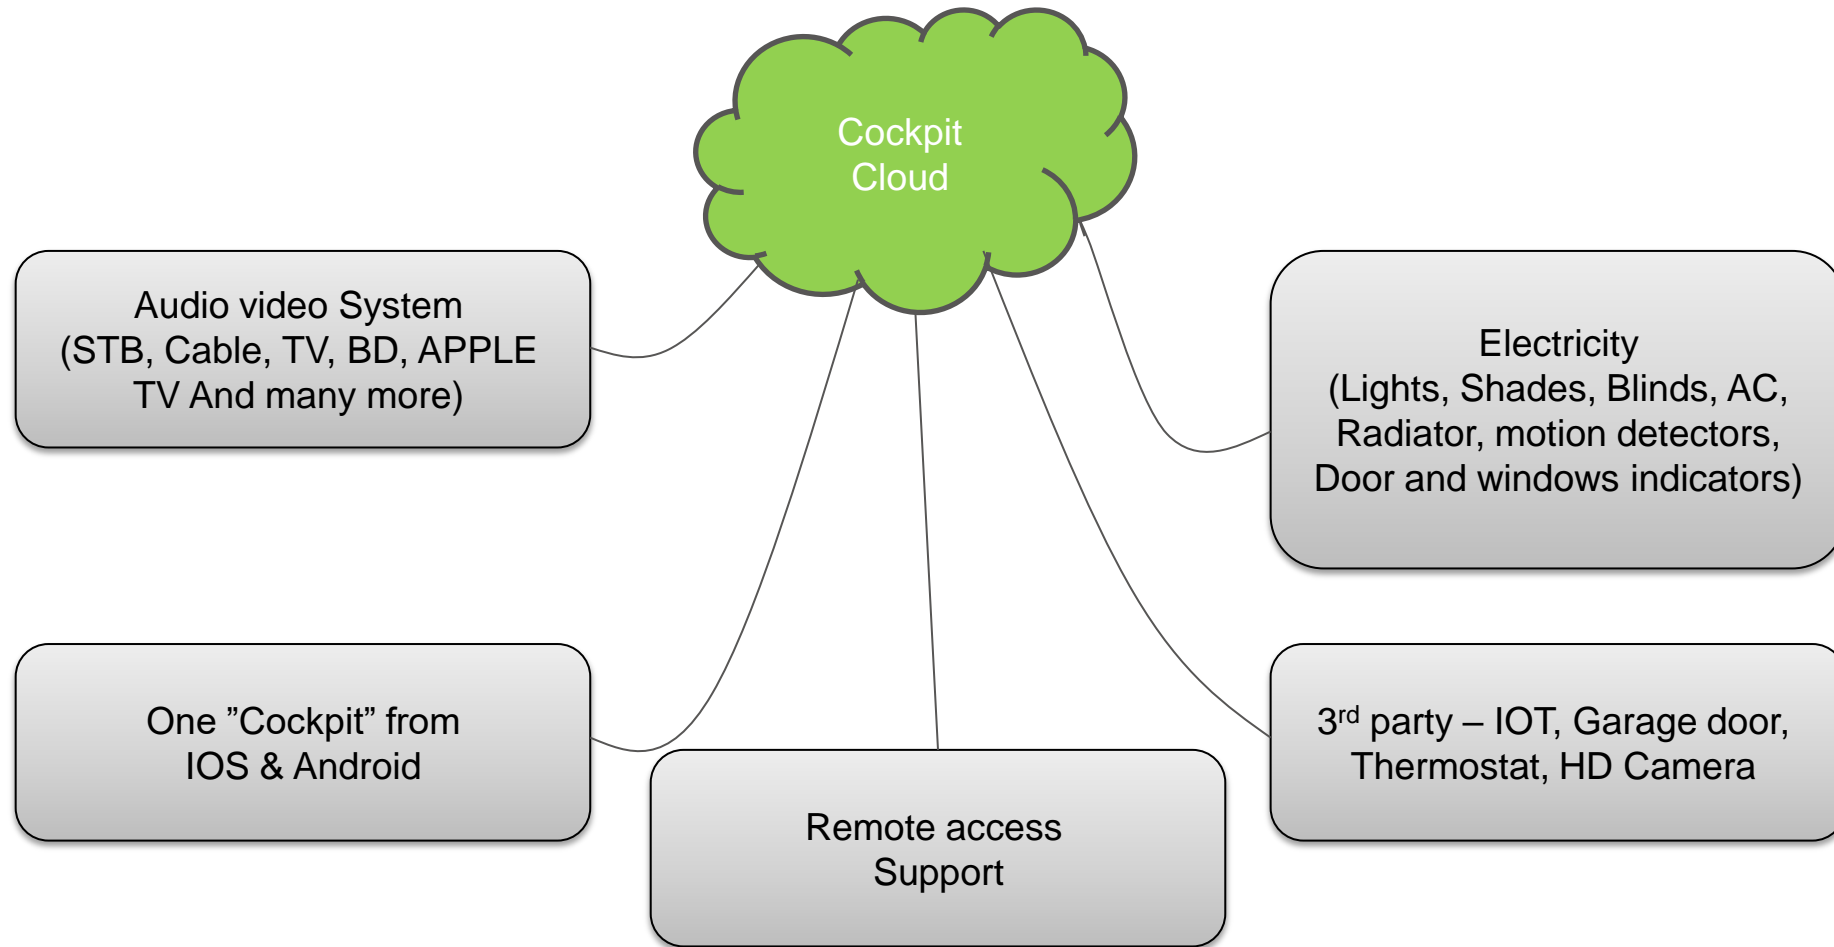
Cockpit
Cloud

Audio video System
(STB, Cable, TV, BD, APPLE TV And many more)

Electricity
(Lights, Shades, Blinds, AC, Radiator, motion detectors, Door and windows indicators)

One ”Cockpit” from
IOS & Android

Remote access
Support

3$^{rd}$ party – IOT, Garage door, Thermostat, HD Camera